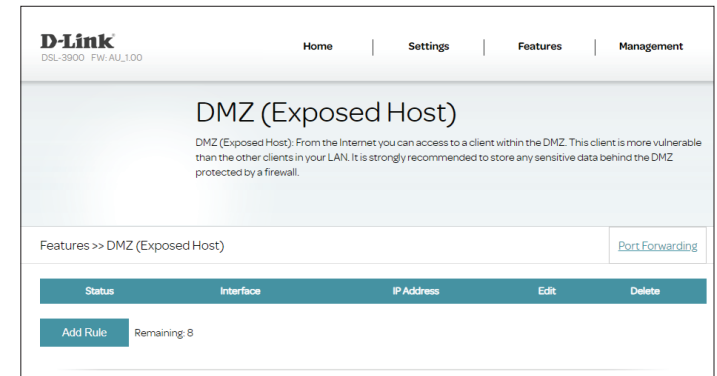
D-Link
DSL-3900 FW: AU_1.00

Home | Settings | Features | Management

DMZ (Exposed Host)

DMZ (Exposed Host): From the Internet you can access to a client within the DMZ. This client is more vulnerable than the other clients in your LAN. It is strongly recommended to store any sensitive data behind the DMZ protected by a firewall.

Features >> DMZ (Exposed Host)

Port Forwarding

| Status | Interface | IP Address | Edit | Delete |
|---|---|---|---|---|

Add Rule Remaining: 8